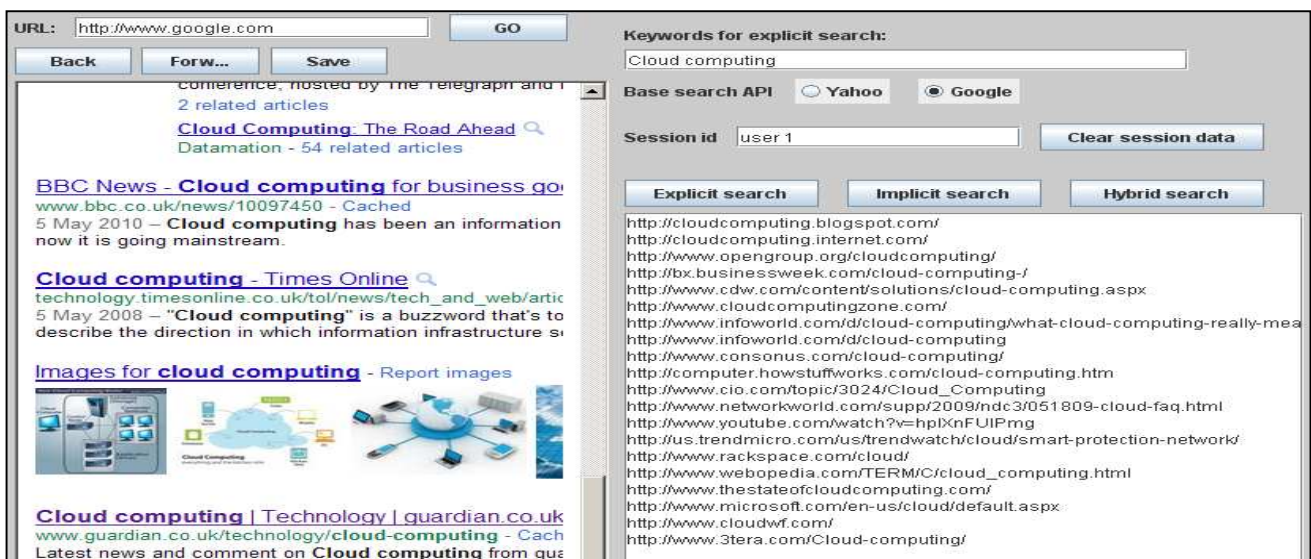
URL: http://www.google.com GO

Back Forw... Save

conference, hosted by The Telegraph and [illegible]
2 related articles
Cloud Computing: The Road Ahead
Datamation - 54 related articles

BBC News - Cloud computing for business go
www.bbc.co.uk/news/10097450 - Cached
5 May 2010 – Cloud computing has been an information
now it is going mainstream.

Cloud computing - Times Online
technology.timesonline.co.uk/tol/news/tech_and_web/artic
5 May 2008 – "Cloud computing" is a buzzword that's to
describe the direction in which information infrastructure s

Images for cloud computing - Report images

Cloud computing | Technology | guardian.co.uk
www.guardian.co.uk/technology/cloud-computing - Cach
Latest news and comment on Cloud computing from gua

Keywords for explicit search:
Cloud computing
Base search API Yahoo Google
Session id user 1 Clear session data

Explicit search Implicit search Hybrid search

http://cloudcomputing.blogspot.com/
http://cloudcomputing.internet.com/
http://www.opengroup.org/cloudcomputing/
http://bx.businessweek.com/cloud-computing-/
http://www.cdw.com/content/solutions/cloud-computing.aspx
http://www.cloudcomputingzone.com/
http://www.infoworld.com/d/cloud-computing/what-cloud-computing-really-mea
http://www.infoworld.com/d/cloud-computing
http://www.consonus.com/cloud-computing/
http://computer.howstuffworks.com/cloud-computing.htm
http://www.cio.com/topic/3024/Cloud_Computing
http://www.networkworld.com/supp/2009/ndc3/051809-cloud-faq.html
http://www.youtube.com/watch?v=hplXnFUIPmg
http://us.trendmicro.com/us/trendwatch/cloud/smart-protection-network/
http://www.rackspace.com/cloud/
http://www.webopedia.com/TERM/C/cloud_computing.html
http://www.thestateofcloudcomputing.com/
http://www.microsoft.com/en-us/cloud/default.aspx
http://www.cloudwf.com/
http://www.3tera.com/Cloud-computing/